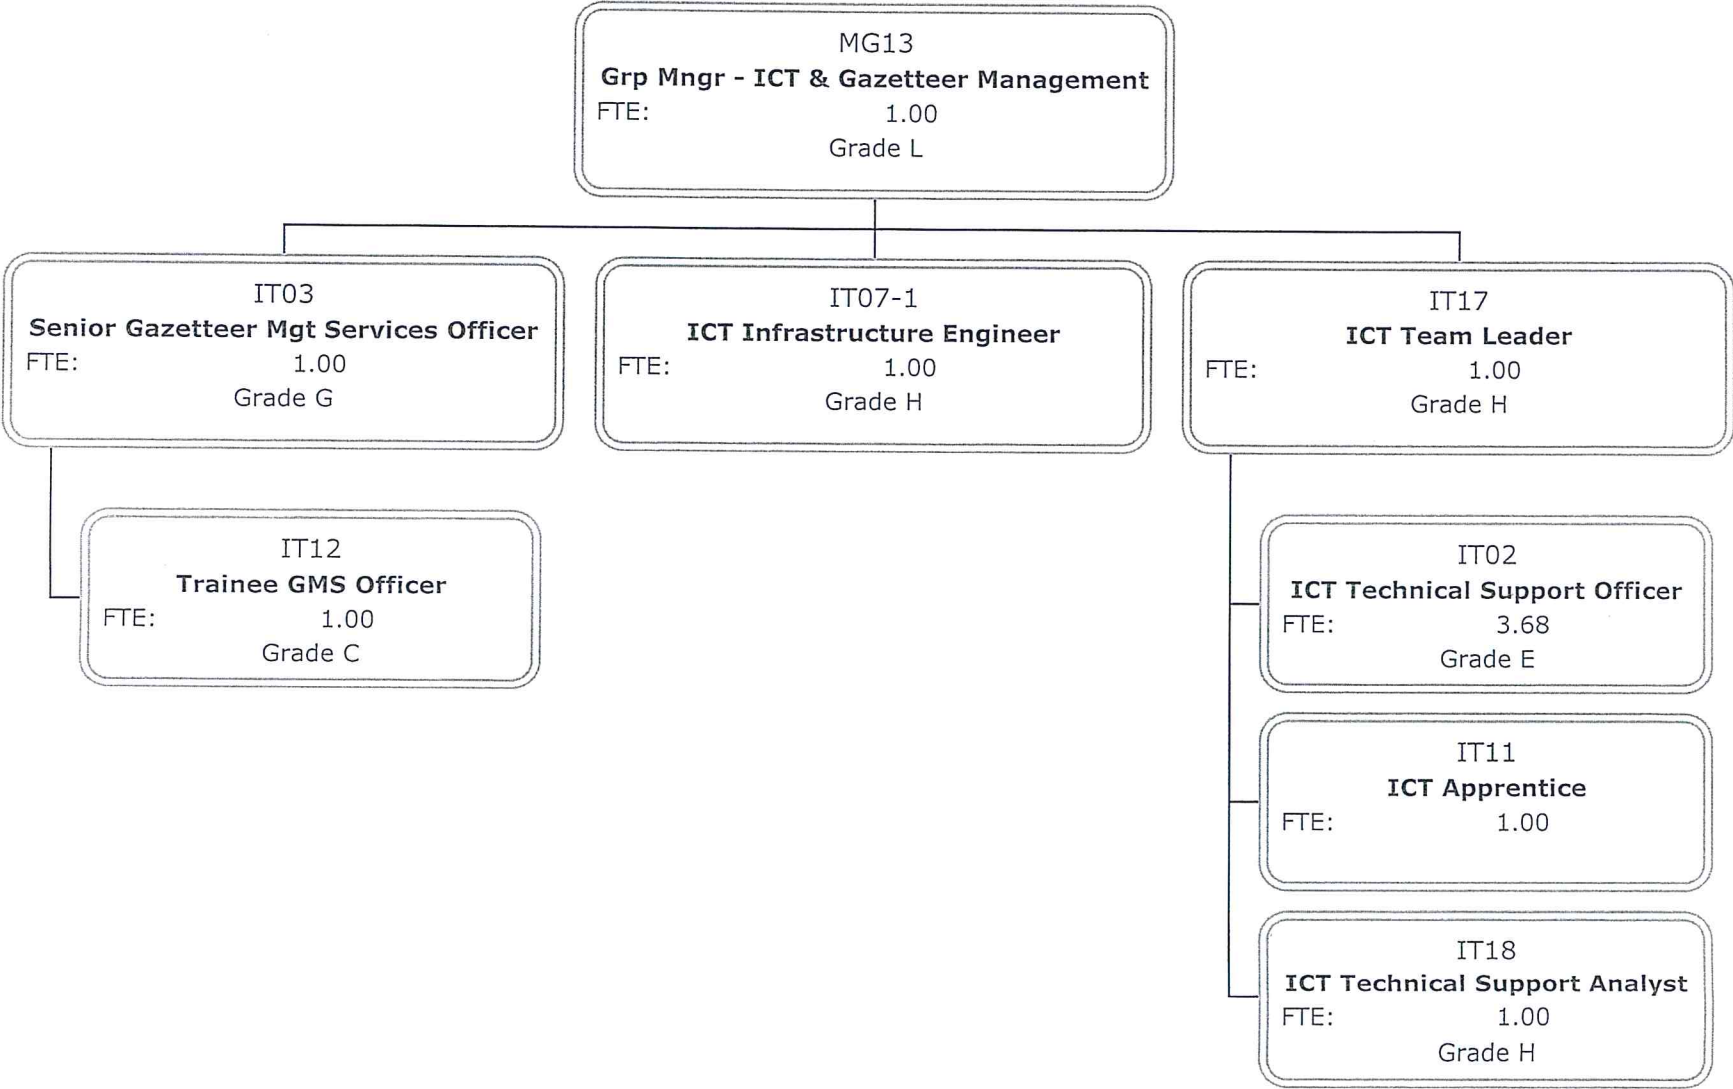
MG13
Grp Mngr - ICT & Gazetteer Management
FTE: 1.00
Grade L

IT03
Senior Gazetteer Mgt Services Officer
FTE: 1.00
Grade G

IT12
Trainee GMS Officer
FTE: 1.00
Grade C

IT07-1
ICT Infrastructure Engineer
FTE: 1.00
Grade H

IT17
ICT Team Leader
FTE: 1.00
Grade H

IT02
ICT Technical Support Officer
FTE: 3.68
Grade E

IT11
ICT Apprentice
FTE: 1.00

IT18
ICT Technical Support Analyst
FTE: 1.00
Grade H